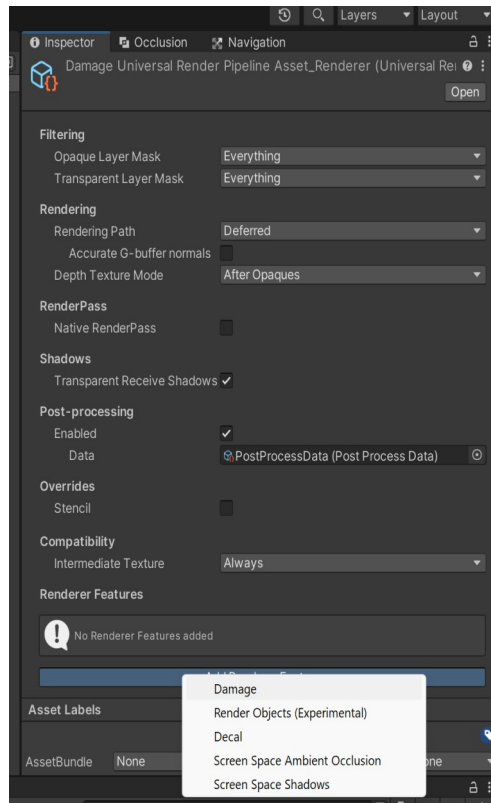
Layers Layout

Inspector Occlusion Navigation

Damage Universal Render Pipeline Asset_Renderer (Universal Re

Open

Filtering

Opaque Layer Mask Everything

Transparent Layer Mask Everything

Rendering

Rendering Path Deferred

Accurate G-buffer normals

Depth Texture Mode After Opaques

RenderPass

Native RenderPass

Shadows

Transparent Receive Shadows ✓

Post-processing

Enabled ✓

Data PostProcessData (Post Process Data)

Overrides

Stencil

Compatibility

Intermediate Texture Always

Renderer Features

No Renderer Features added

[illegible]

Asset Labels

AssetBundle None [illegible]one

Damage

Render Objects (Experimental)

Decal

Screen Space Ambient Occlusion

Screen Space Shadows